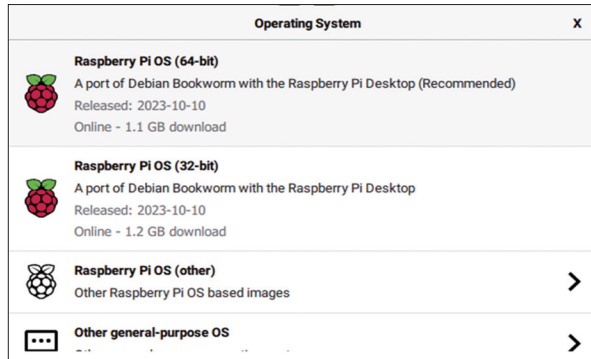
Operating System

X

Raspberry Pi OS (64-bit)
A port of Debian Bookworm with the Raspberry Pi Desktop (Recommended)
Released: 2023-10-10
Online - 1.1 GB download

Raspberry Pi OS (32-bit)
A port of Debian Bookworm with the Raspberry Pi Desktop
Released: 2023-10-10
Online - 1.2 GB download

Raspberry Pi OS (other)
Other Raspberry Pi OS based images

Other general-purpose OS
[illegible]